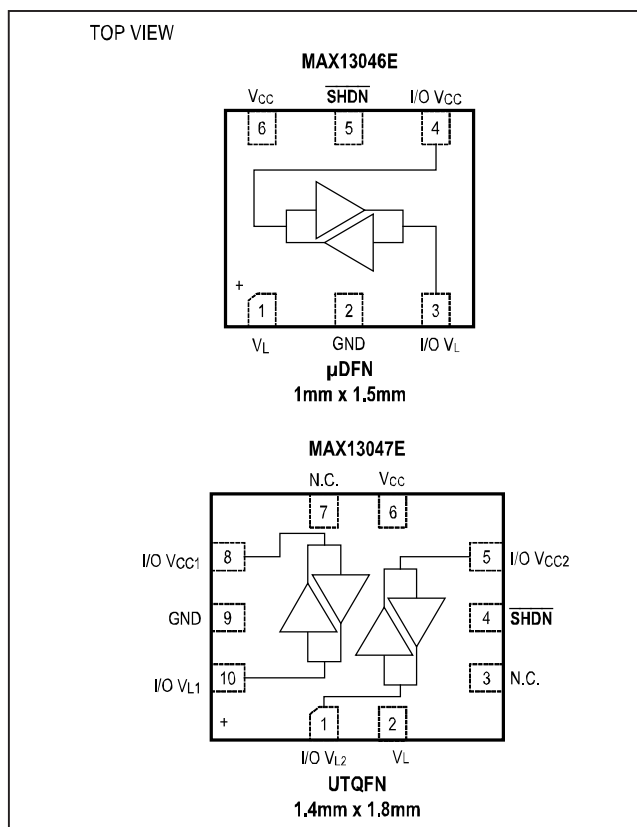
TOP VIEW

MAX13046E

$V_{CC}$

$\overline{SHDN}$

I/O $V_{CC}$

6

5

4

+

1

2

3

$V_L$

GND

I/O $V_L$

µDFN
1mm x 1.5mm

MAX13047E

N.C.

$V_{CC}$

7

6

I/O $V_{CC1}$

8

5

I/O $V_{CC2}$

GND

9

4

$\overline{SHDN}$

I/O $V_{L1}$

10

3

N.C.

+

1

2

I/O $V_{L2}$

$V_L$

UTQFN
1.4mm x 1.8mm